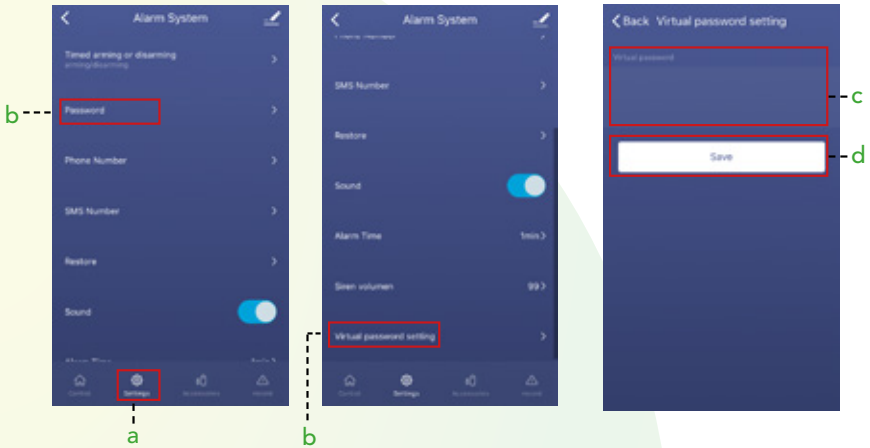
Alarm System

Timed arming or disarming
arming/disarming

Password

Phone Number

SMS Number

Restore

Sound

Alarm Time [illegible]

Control Settings Accessories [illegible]

a

b

Alarm System

Phone Number

SMS Number

Restore

Sound

Alarm Time 1min

Siren volumen 99

Virtual password setting

Control Settings Accessories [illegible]

b

Back Virtual password setting

Virtual password

Save

c

d